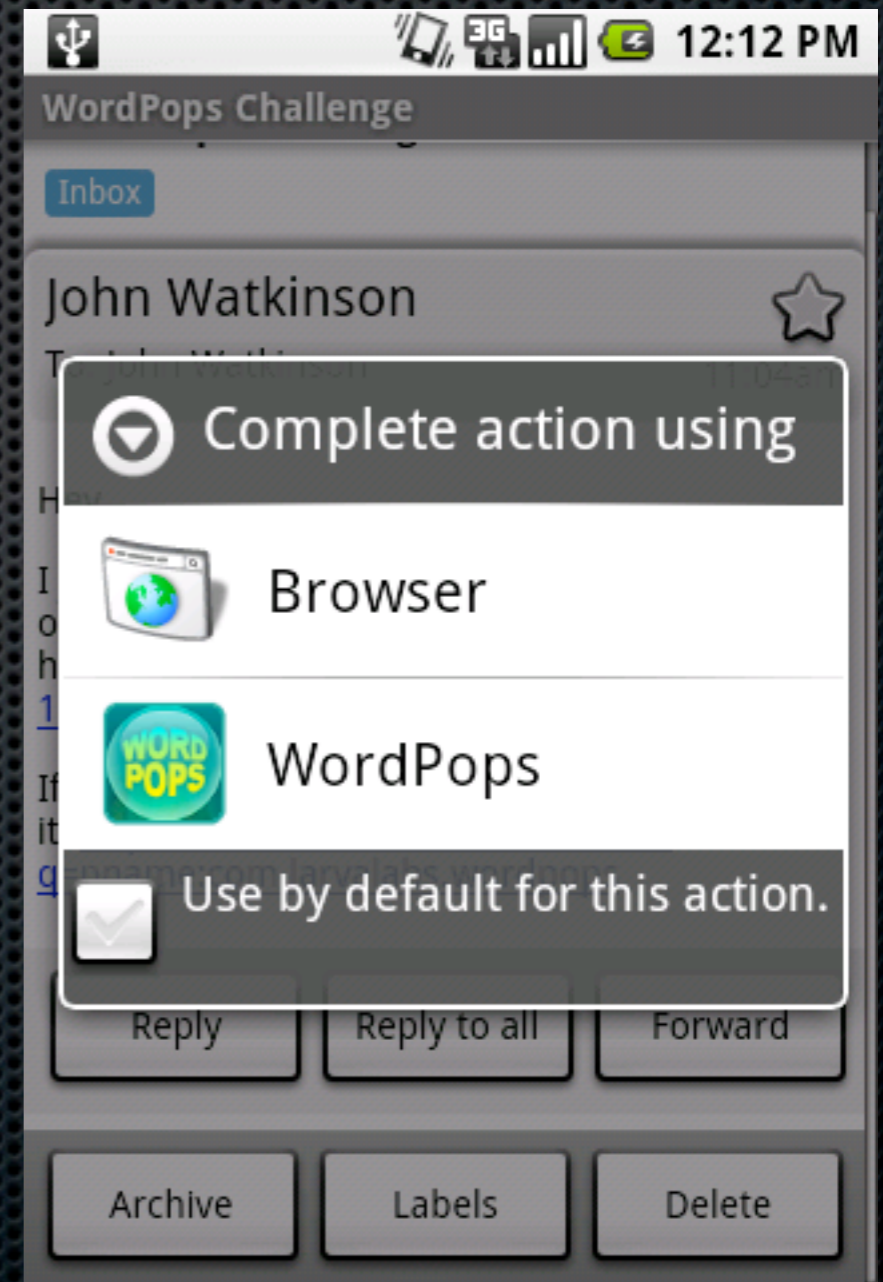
3G 12:12 PM

WordPops Challenge

Inbox

John Watkinson

To: John Watkinson

Complete action using

Browser

WORD POPS

WordPops

Use by default for this action.

Reply

Reply to all

Forward

Archive

Labels

Delete